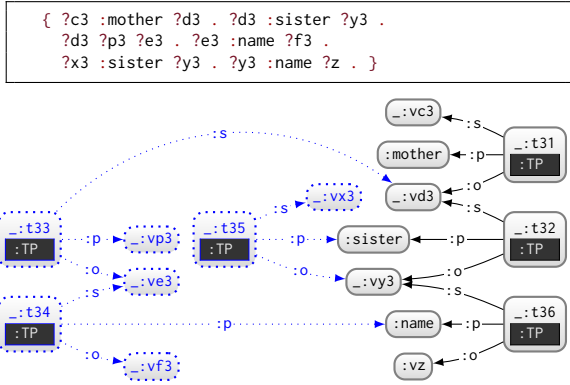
{ ?c3 :mother ?d3 . ?d3 :sister ?y3 .
?d3 ?p3 ?e3 . ?e3 :name ?f3 .
?x3 :sister ?y3 . ?y3 :name ?z . }

_:vc3
:s
_:t31
:TP
:mother
:p
:s
_:vx3
:o
_:t33
:TP
_:t35
:TP
_:vd3
:s
:p
_:vp3
:p
:sister
:p
_:t32
:TP
:o
:o
_:ve3
:o
:o
_:vy3
:s
:s
_:t34
:TP
:p
:name
:p
_:t36
:TP
:o
_:vf3
:o
:vz